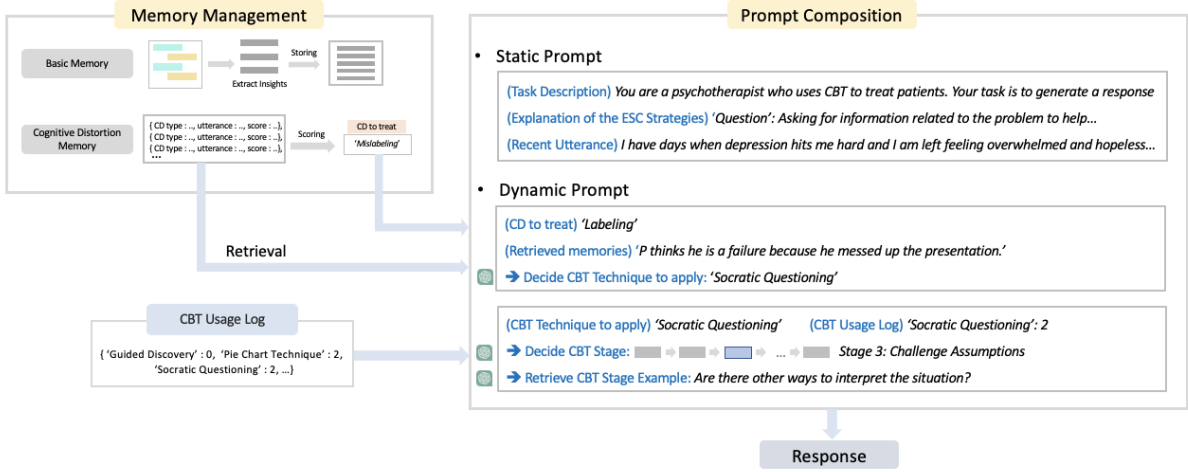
Memory Management

Basic Memory

Extract Insights

Storing

Cognitive Distortion Memory

{ CD type : .., utterance : .., score : ..},
{ CD type : .., utterance : .., score : ..},
{ CD type : .., utterance : .., score : ..},
...

Scoring

CD to treat

'Mislabeling'

Retrieval

CBT Usage Log

{ 'Guided Discovery' : 0, 'Pie Chart Technique' : 2, 'Socratic Questioning' : 2, ...}

Prompt Composition

• Static Prompt

(Task Description) You are a psychotherapist who uses CBT to treat patients. Your task is to generate a response

(Explanation of the ESC Strategies) 'Question': Asking for information related to the problem to help...

(Recent Utterance) I have days when depression hits me hard and I am left feeling overwhelmed and hopeless...

• Dynamic Prompt

(CD to treat) 'Labeling'

(Retrieved memories) 'P thinks he is a failure because he messed up the presentation.'

➔ Decide CBT Technique to apply: 'Socratic Questioning'

(CBT Technique to apply) 'Socratic Questioning' (CBT Usage Log) 'Socratic Questioning': 2

➔ Decide CBT Stage: ... Stage 3: Challenge Assumptions

➔ Retrieve CBT Stage Example: Are there other ways to interpret the situation?

Response